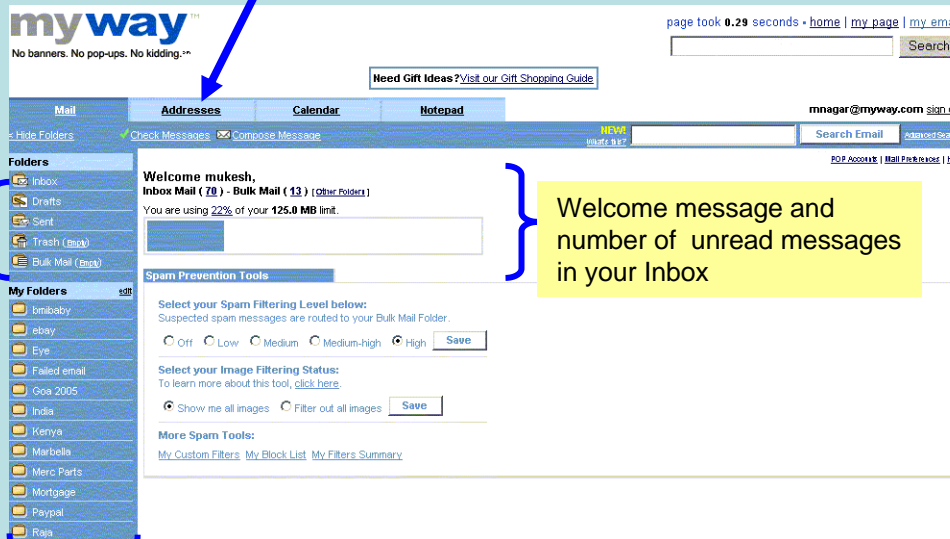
myway™
No banners. No pop-ups. No kidding.℠

page took 0.29 seconds • home | my page | my ema

Search

Need Gift Ideas? Visit our Gift Shopping Guide

Mail | Addresses | Calendar | Notepad

mnagar@myway.com sign

« Hide Folders ✓Check Messages Compose Message

NEW! What's this?

Search Email Advanced Sea

POP Accounts | Mail Preferences |

Folders
Inbox
Drafts
Sent
Trash (Empty)
Bulk Mail (Empty)

My Folders edit
bmibaby
ebay
Eye
Failed email
Goa 2005
India
Kenya
Marbella
Merc Parts
Mortgage
Paypal
Raja

Welcome mukesh,
Inbox Mail ( 70 ) - Bulk Mail ( 13 ) [ Other Folders ]
You are using 22% of your 125.0 MB limit.

Welcome message and number of unread messages in your Inbox

Spam Prevention Tools

Select your Spam Filtering Level below:
Suspected spam messages are routed to your Bulk Mail Folder.
Off Low Medium Medium-high High Save

Select your Image Filtering Status:
To learn more about this tool, click here.
Show me all images Filter out all images Save

More Spam Tools:
My Custom Filters My Block List My Filters Summary